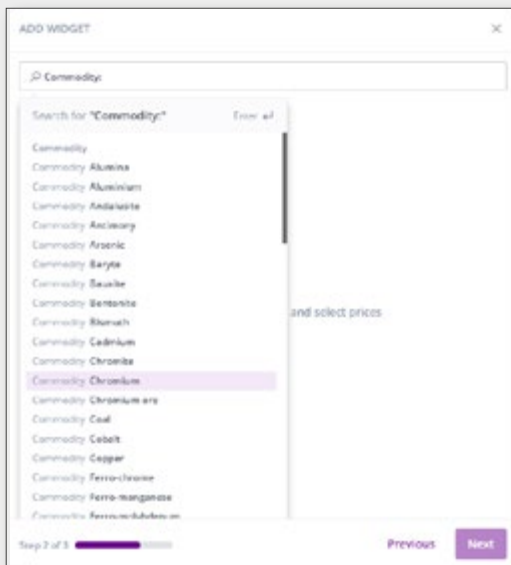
ADD WIDGET

×

Commodity:

Search for "Commodity:" Enter ↵

Commodity
Commodity Alumina
Commodity Aluminium
Commodity Andalusite
Commodity Antimony
Commodity Arsenic
Commodity Baryte
Commodity Bauxite
Commodity Bentonite
Commodity Bismuth
Commodity Cadmium
Commodity Chromite
Commodity Chromium
Commodity Chromium ore
Commodity Coal
Commodity Cobalt
Commodity Copper
Commodity Ferro-chrome
Commodity Ferro-manganese
Commodity Ferro-molybdenum

and select prices

Step 2 of 3

Previous

Next